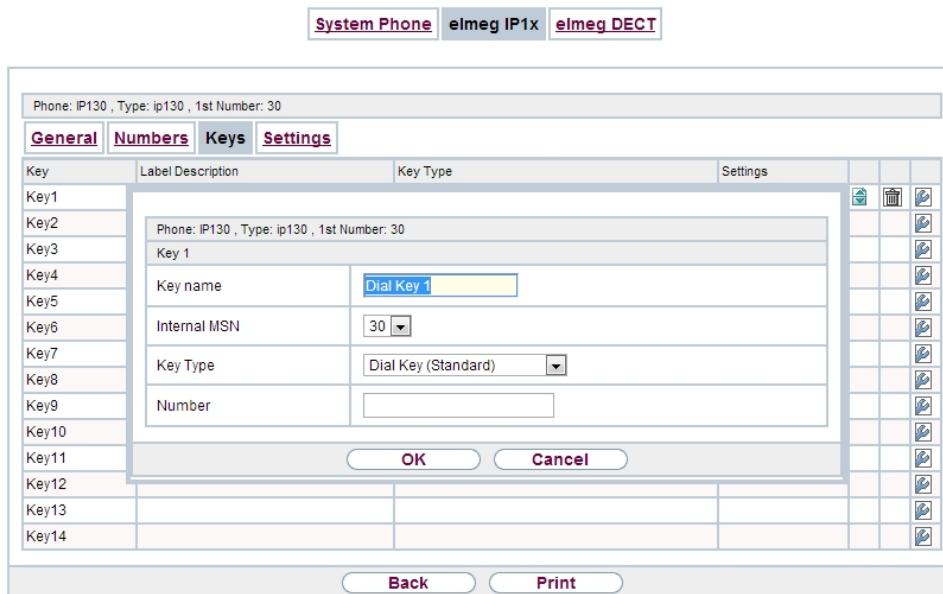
System Phone elmeg IP1x elmeg DECT

Phone: IP130 , Type: ip130 , 1st Number: 30

General Numbers Keys Settings

| Key | Label Description | Key Type | Settings |
|---|---|---|---|
| Key1 | | | |
| Key2 | | | |
| Key3 | | | |
| Key4 | | | |
| Key5 | | | |
| Key6 | | | |
| Key7 | | | |
| Key8 | | | |
| Key9 | | | |
| Key10 | | | |
| Key11 | | | |
| Key12 | | | |
| Key13 | | | |
| Key14 | | | |

Phone: IP130 , Type: ip130 , 1st Number: 30

Key 1

| | |
|---|---|
| Key name | Dial Key 1 |
| Internal MSN | 30 |
| Key Type | Dial Key (Standard) |
| Number | |

OK Cancel

Back Print